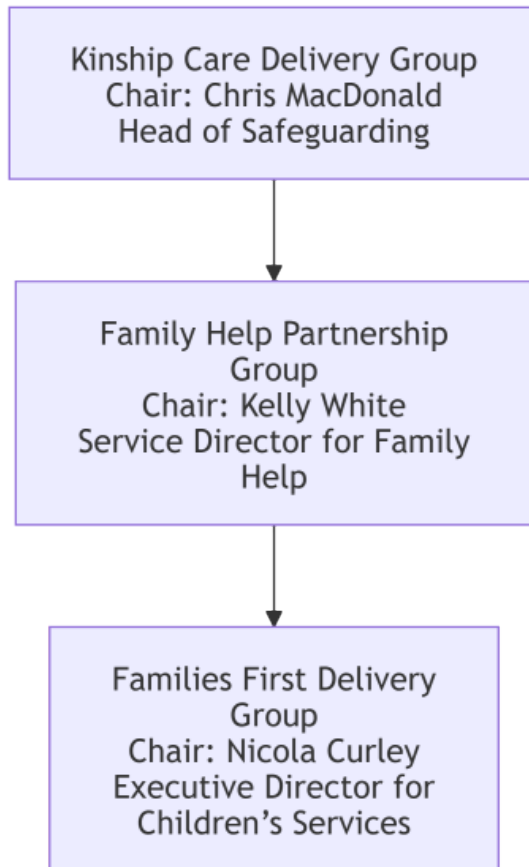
Kinship Care Delivery Group
Chair: Chris MacDonald
Head of Safeguarding

Family Help Partnership Group
Chair: Kelly White
Service Director for Family Help

Families First Delivery Group
Chair: Nicola Curley
Executive Director for Children’s Services